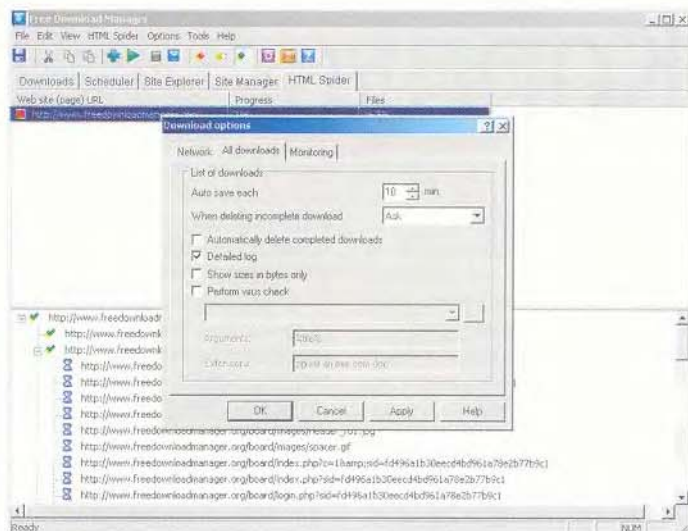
Free Download Manager

File Edit View HTML Spider Options Tools Help

Downloads | Scheduler | Site Explorer | Site Manager | HTML Spider

Web site (page) URL | Progress | Files

http://www.freedownloadmanager.org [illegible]

Download options

Network | All downloads | Monitoring

List of downloads

Auto save each 10 min.

When deleting incomplete download Ask

Automatically delete completed downloads

Detailed log

Show sizes in bytes only

Perform virus check

Arguments: %file%

Extensions: zip;rar;arj;exe;com;doc

OK | Cancel | Apply | Help

http://www.freedownloadr
http://www.freedownk
http://www.freedownk
http://www.freedo
http://www.freedo
http://www.freedo
http://www.freedo
http://www.freedownloadmanager.org/board/images/header_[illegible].jpg
http://www.freedownloadmanager.org/board/images/spacer.gif
http://www.freedownloadmanager.org/board/index.php?c=1&amp;sid=fd496a1b30eecd4bd961a78e2b77b9c1
http://www.freedownloadmanager.org/board/index.php?sid=fd496a1b30eecd4bd961a78e2b77b9c1
http://www.freedownloadmanager.org/board/login.php?sid=fd496a1b30eecd4bd961a78e2b77b9c1

Ready | NUM